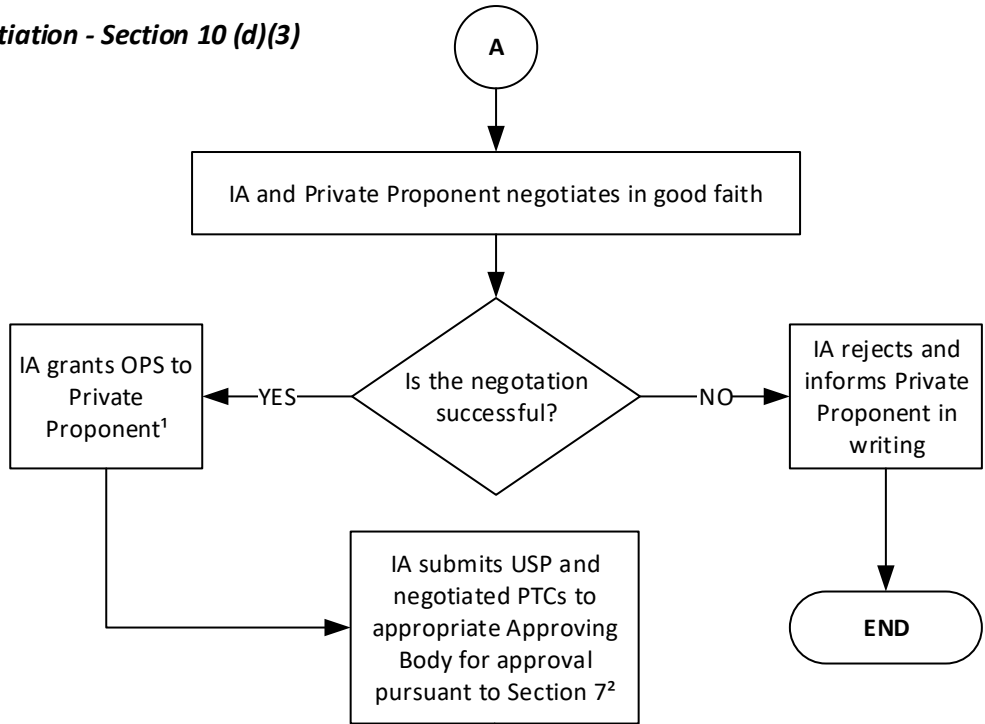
tiation - Section 10 (d)(3)

A

IA and Private Proponent negotiates in good faith

Is the negotation successful?

YES

NO

IA grants OPS to Private Proponent¹

IA rejects and informs Private Proponent in writing

IA submits USP and negotiated PTCs to appropriate Approving Body for approval pursuant to Section 7²

END